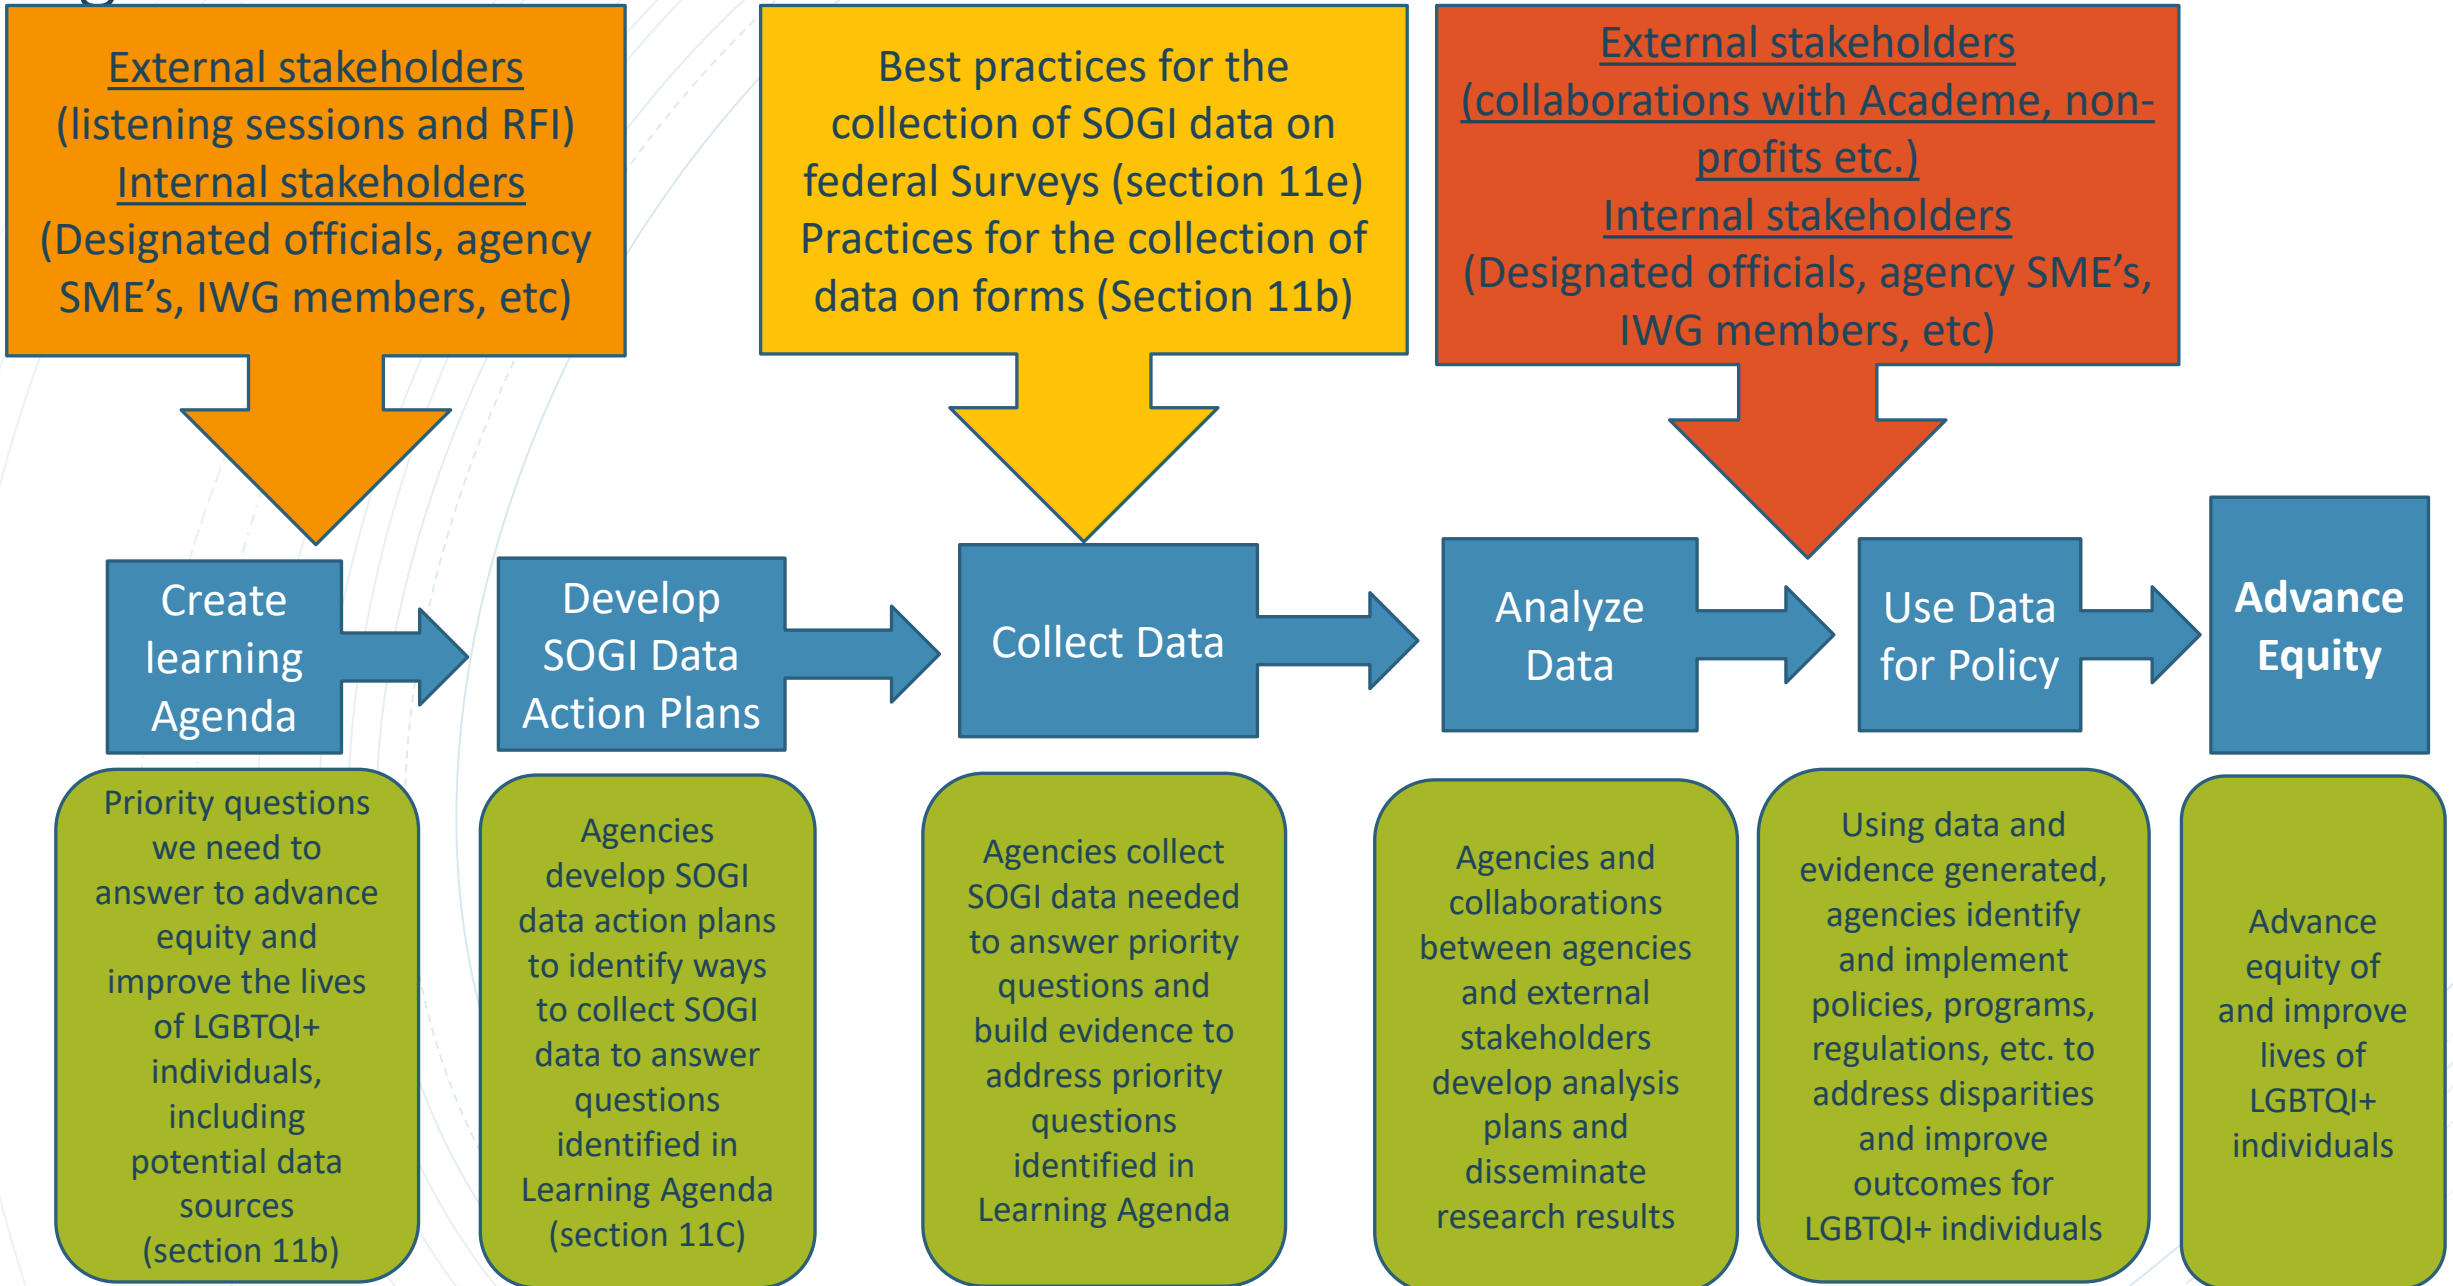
External stakeholders
(listening sessions and RFI)
Internal stakeholders
(Designated officials, agency SME's, IWG members, etc)

Best practices for the collection of SOGI data on federal Surveys (section 11e)
Practices for the collection of data on forms (Section 11b)

External stakeholders
(collaborations with Academe, non-profits etc.)
Internal stakeholders
(Designated officials, agency SME's, IWG members, etc)

Create learning Agenda

Develop SOGI Data Action Plans

Collect Data

Analyze Data

Use Data for Policy

Advance Equity

Priority questions we need to answer to advance equity and improve the lives of LGBTQI+ individuals, including potential data sources (section 11b)

Agencies develop SOGI data action plans to identify ways to collect SOGI data to answer questions identified in Learning Agenda (section 11C)

Agencies collect SOGI data needed to answer priority questions and build evidence to address priority questions identified in Learning Agenda

Agencies and collaborations between agencies and external stakeholders develop analysis plans and disseminate research results

Using data and evidence generated, agencies identify and implement policies, programs, regulations, etc. to address disparities and improve outcomes for LGBTQI+ individuals

Advance equity of and improve lives of LGBTQI+ individuals